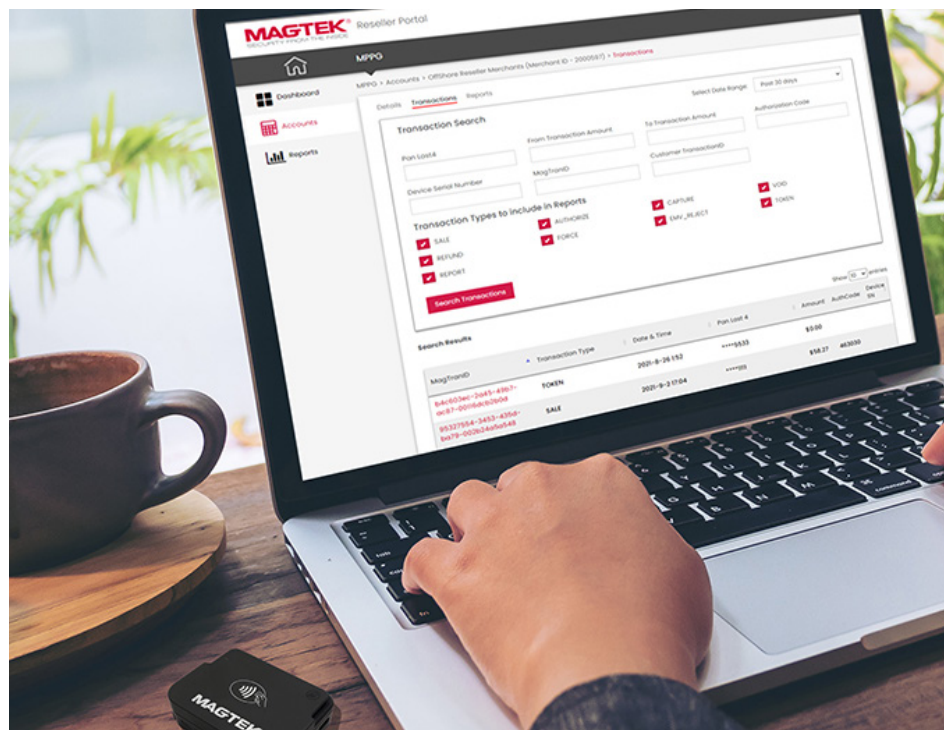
MAGTEK®
SECURITY FROM THE INSIDE
Reseller Portal

MPPG

Dashboard
Accounts
Reports

MPPG > Accounts > OffShore Reseller Merchants (Merchant ID - 2000597) > Transactions

Details Transactions Reports

Select Date Range: Past 30 days

Transaction Search

Pan Last4
From Transaction Amount
To Transaction Amount
Authorization Code
Customer TransactionID
Device Serial Number
MagTranID

Transaction Types to include in Reports
SALE
REFUND
REPORT
AUTHORIZE
FORCE
CAPTURE
EMV_REJECT
VOID
TOKEN

Search Transactions

Show 10 entries

Search Results

| MagTranID | Transaction Type | Date & Time | Pan Last 4 | Amount | AuthCode | Device SN |
|---|---|---|---|---|---|---|
| b4c603ec-2045-49b7-ac67-0016dc82b0d | TOKEN | 2021-8-26 1:52 | ****5533 | $0.00 | | |
| 95327554-3453-435d-ba79-0029a34a5a548 | SALE | 2021-9-3 17:04 | ****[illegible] | $58.27 | 463030 | |

MAGTEK